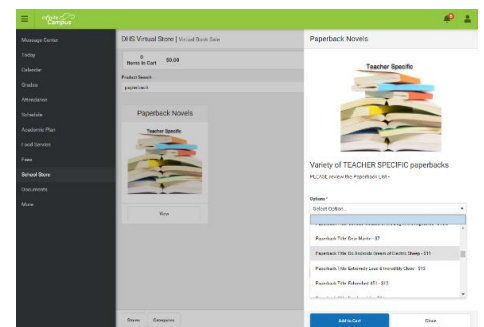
Infinite Campus

Message Center
Today
Calendar
Grades
Attendance
Schedule
Academic Plan
Food Service
Fees
School Store
Documents
More

DHS Virtual Store | Virtual Book Sale

0
Items in Cart
$0.00

Product Search
paperback

Paperback Novels

Teacher Specific

View

Stores
Categories

Paperback Novels

Teacher Specific

Variety of TEACHER SPECIFIC paperbacks

PLEASE review the Paperback List -

Options *
Select Option...

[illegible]
Paperback Title Dear Martin - $7
Paperback Title Do Androids Dream of Electric Sheep - $11
Paperback Title Extremely Loud & Incredibly Close - $13
Paperback Title Fahrenheit 451 - $13
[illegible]

Add to Cart
Close